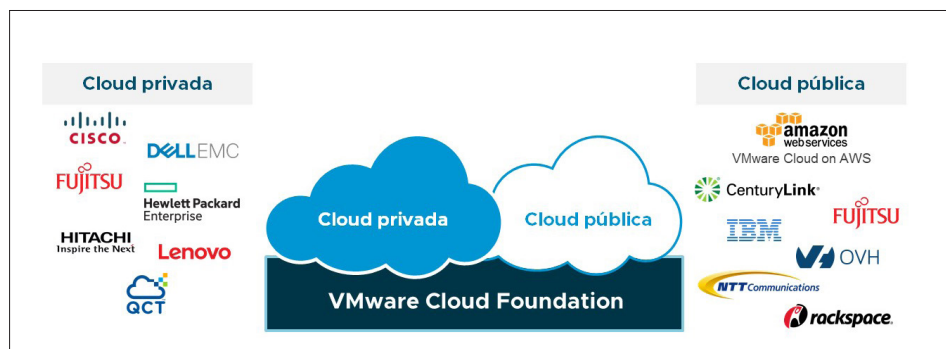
Cloud privada

CISCO
DELLEMC
FUJITSU
Hewlett Packard Enterprise
HITACHI Inspire the Next
Lenovo
QCT

Cloud privada
Cloud pública
VMware Cloud Foundation

Cloud pública

amazon web services
VMware Cloud on AWS
CenturyLink
FUJITSU
IBM
OVH
NTT Communications
rackspace.